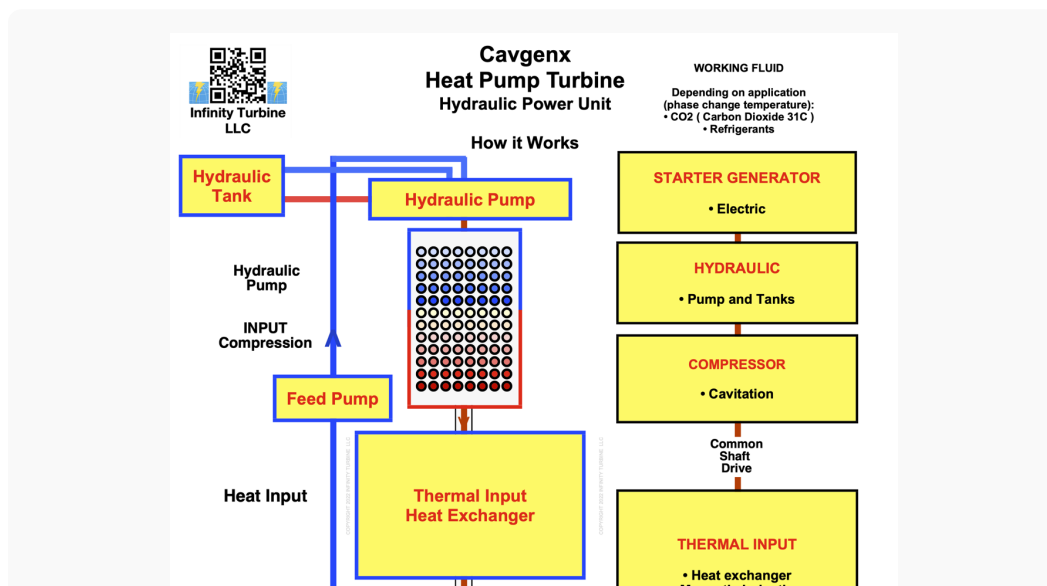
Infinity Turbine LLC

Cavgenx
Heat Pump Turbine
Hydraulic Power Unit

How it Works

WORKING FLUID

Depending on application (phase change temperature):
• CO2 ( Carbon Dioxide 31C )
• Refrigerants

Hydraulic Tank

Hydraulic Pump

Hydraulic Pump

INPUT Compression

Feed Pump

Heat Input

Thermal Input Heat Exchanger

STARTER GENERATOR
• Electric

HYDRAULIC
• Pump and Tanks

COMPRESSOR
• Cavitation

Common Shaft Drive

THERMAL INPUT
• Heat exchanger
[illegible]